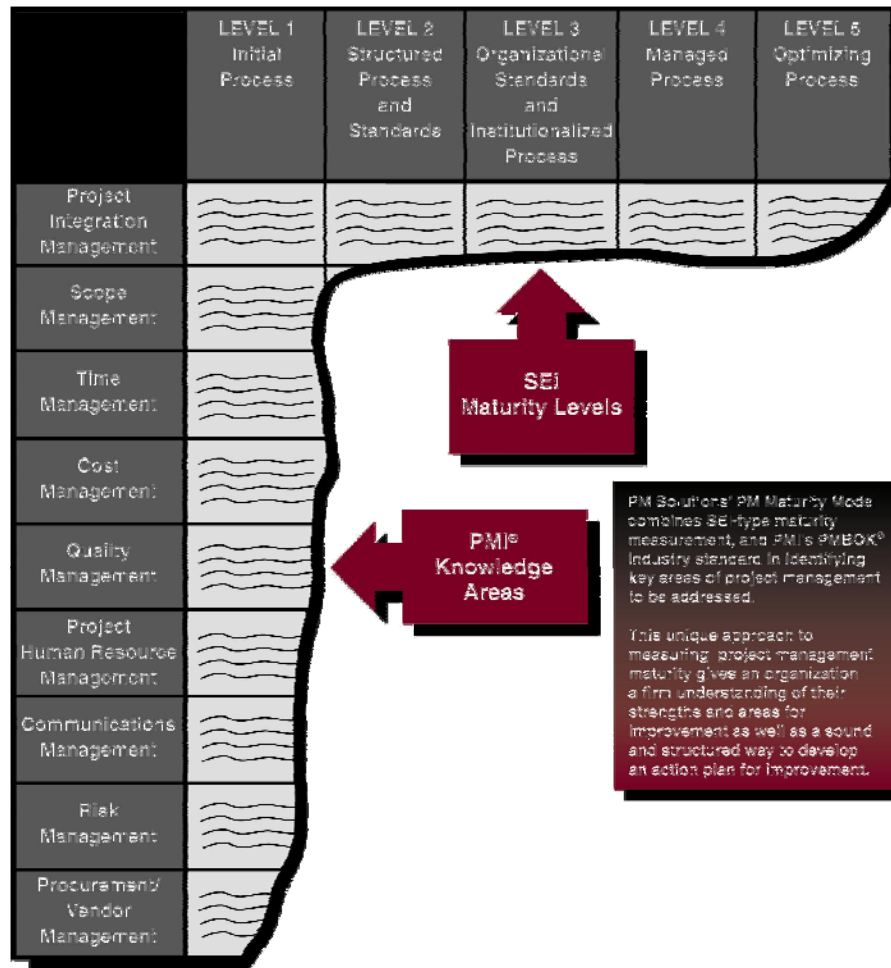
LEVEL 1 Initial Process

LEVEL 2 Structured Process and Standards

LEVEL 3 Organizational Standards and Institutionalized Process

LEVEL 4 Managed Process

LEVEL 5 Optimizing Process

Project Integration Management

Scope Management

Time Management

Cost Management

Quality Management

Project Human Resource Management

Communications Management

Risk Management

Procurement/ Vendor Management

SEI Maturity Levels

PMI® Knowledge Areas

PM Solutions' PM Maturity Model combines SEI-type maturity measurement, and PMI's PMBOK® Industry standard in identifying key areas of project management to be addressed.

This unique approach to measuring project management maturity gives an organization a firm understanding of their strengths and areas for improvement as well as a sound and structured way to develop an action plan for improvement.